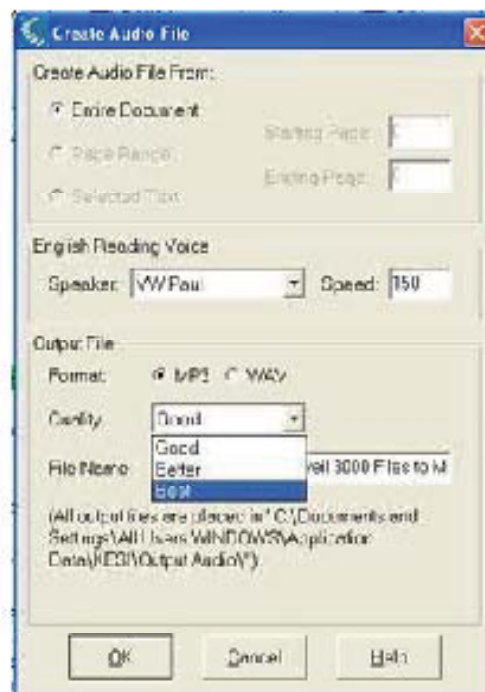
Create Audio File

Create Audio File From:

Entire Document

Page Range

Selected Text

Starting Page: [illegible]

Ending Page: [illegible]

English Reading Voice

Speaker: VW Paul

Speed: 150

Output File

Format: MP3 WAV

Quality: Good

Good
Better
Best

File Name: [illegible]ell 3000 Files to M

(All output files are placed in "C:\Documents and Settings\All Users.WINDOWS\Application Data\KESI\Output Audio\")

OK

Cancel

Help